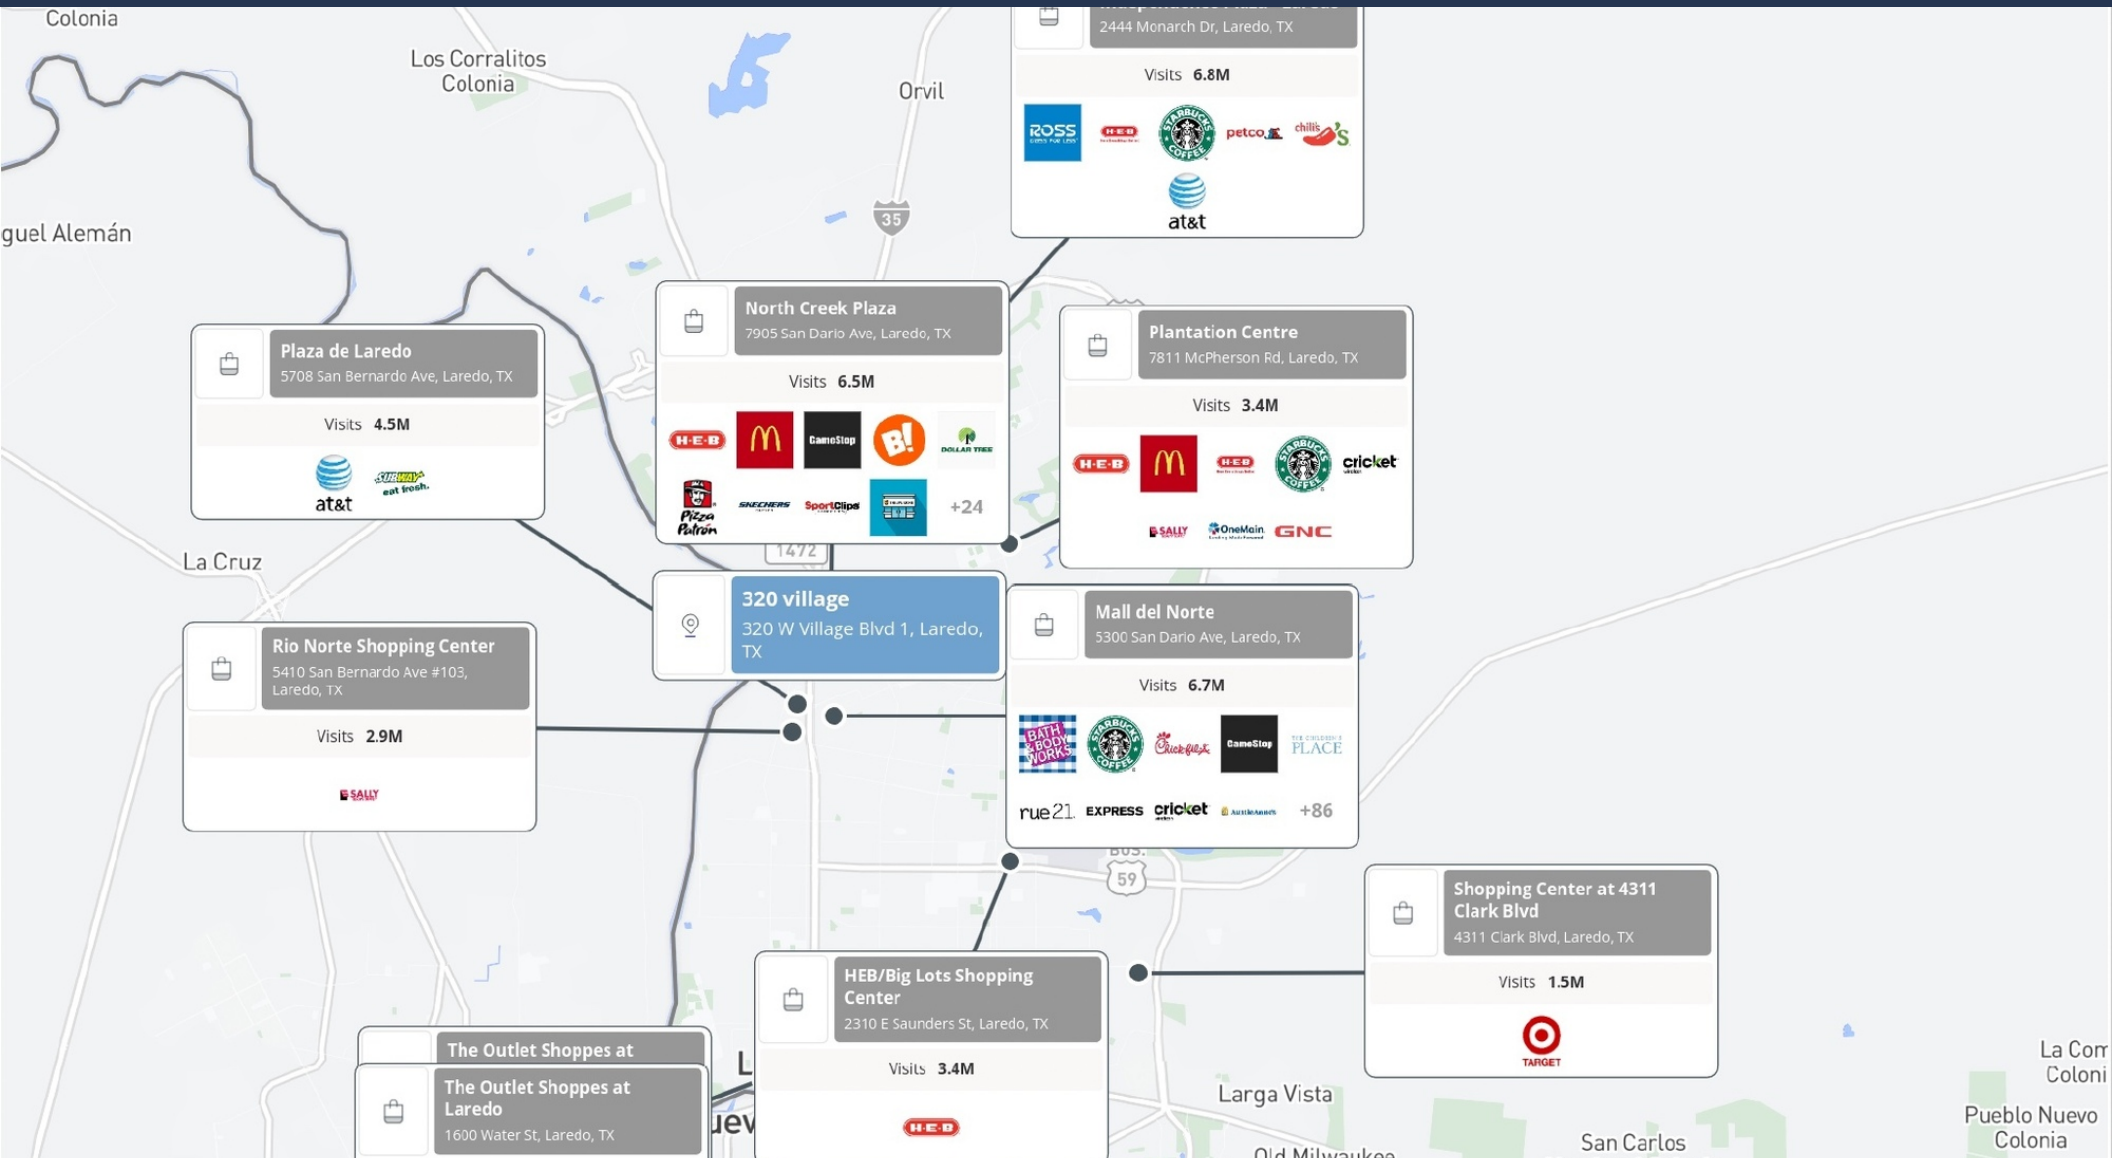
Colonia
Los Corralitos Colonia
Orvil
guel Alemán
35

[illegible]
2444 Monarch Dr, Laredo, TX
Visits 6.8M
ROSS
H-E-B
STARBUCKS COFFEE
petco
chili's
at&t

North Creek Plaza
7905 San Dario Ave, Laredo, TX
Visits 6.5M
H-E-B
GameStop
B!
DOLLAR TREE
Pizza Patrón
SKECHERS
SportClips
+24

Plaza de Laredo
5708 San Bernardo Ave, Laredo, TX
Visits 4.5M
at&t
SUBWAY eat fresh.

Plantation Centre
7811 McPherson Rd, Laredo, TX
Visits 3.4M
H-E-B
H-E-B
STARBUCKS COFFEE
cricket
SALLY
OneMain
GNC

La Cruz
1472

320 village
320 W Village Blvd 1, Laredo, TX

Rio Norte Shopping Center
5410 San Bernardo Ave #103, Laredo, TX
Visits 2.9M
SALLY

Mall del Norte
5300 San Dario Ave, Laredo, TX
Visits 6.7M
BATH & BODY WORKS
STARBUCKS COFFEE
Chick-fil-A
GameStop
THE CHILDREN'S PLACE
rue21
EXPRESS
cricket
+86

BUS. 59

Shopping Center at 4311 Clark Blvd
4311 Clark Blvd, Laredo, TX
Visits 1.5M
TARGET

HEB/Big Lots Shopping Center
2310 E Saunders St, Laredo, TX
Visits 3.4M
H-E-B

The Outlet Shoppes at
The Outlet Shoppes at Laredo
1600 Water St, Laredo, TX

Larga Vista
Old Milwaukee
San Carlos
La Com Coloni
Pueblo Nuevo Colonia